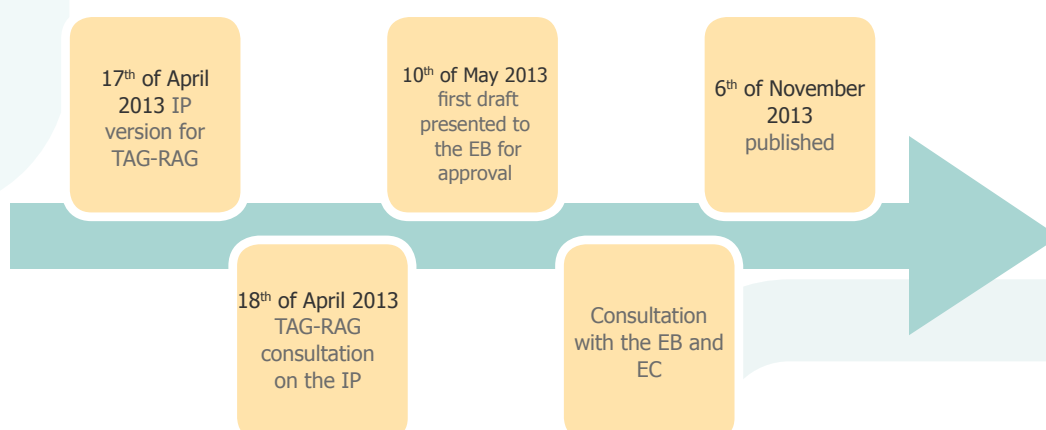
17$^{th}$ of April 2013 IP version for TAG-RAG

10$^{th}$ of May 2013 first draft presented to the EB for approval

6$^{th}$ of November 2013 published

18$^{th}$ of April 2013 TAG-RAG consultation on the IP

Consultation with the EB and EC